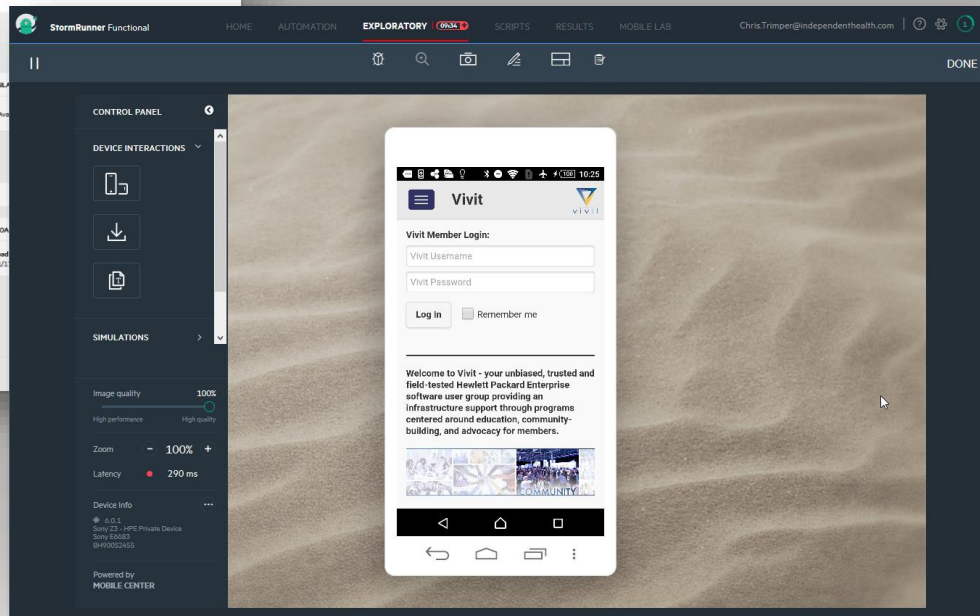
StormRunner Functional

HOME AUTOMATION EXPLORATORY 09:34 SCRIPTS RESULTS MOBILE LAB

Chris.Trimper@independenthealth.com

DONE

CONTROL PANEL

DEVICE INTERACTIONS

SIMULATIONS

Image quality 100%

High performance High quality

Zoom − 100% +

Latency 290 ms

Device Info

6.0.1
Sony Z3 - HPE Private Device
Sony E6683
BH90052455

Powered by
MOBILE CENTER

10:25

Vivit

vivit

Vivit Member Login:

Vivit Username

Vivit Password

Log In

Remember me

Welcome to Vivit - your unbiased, trusted and field-tested Hewlett Packard Enterprise software user group providing an infrastructure support through programs centered around education, community-building, and advocacy for members.

COMMUNITY